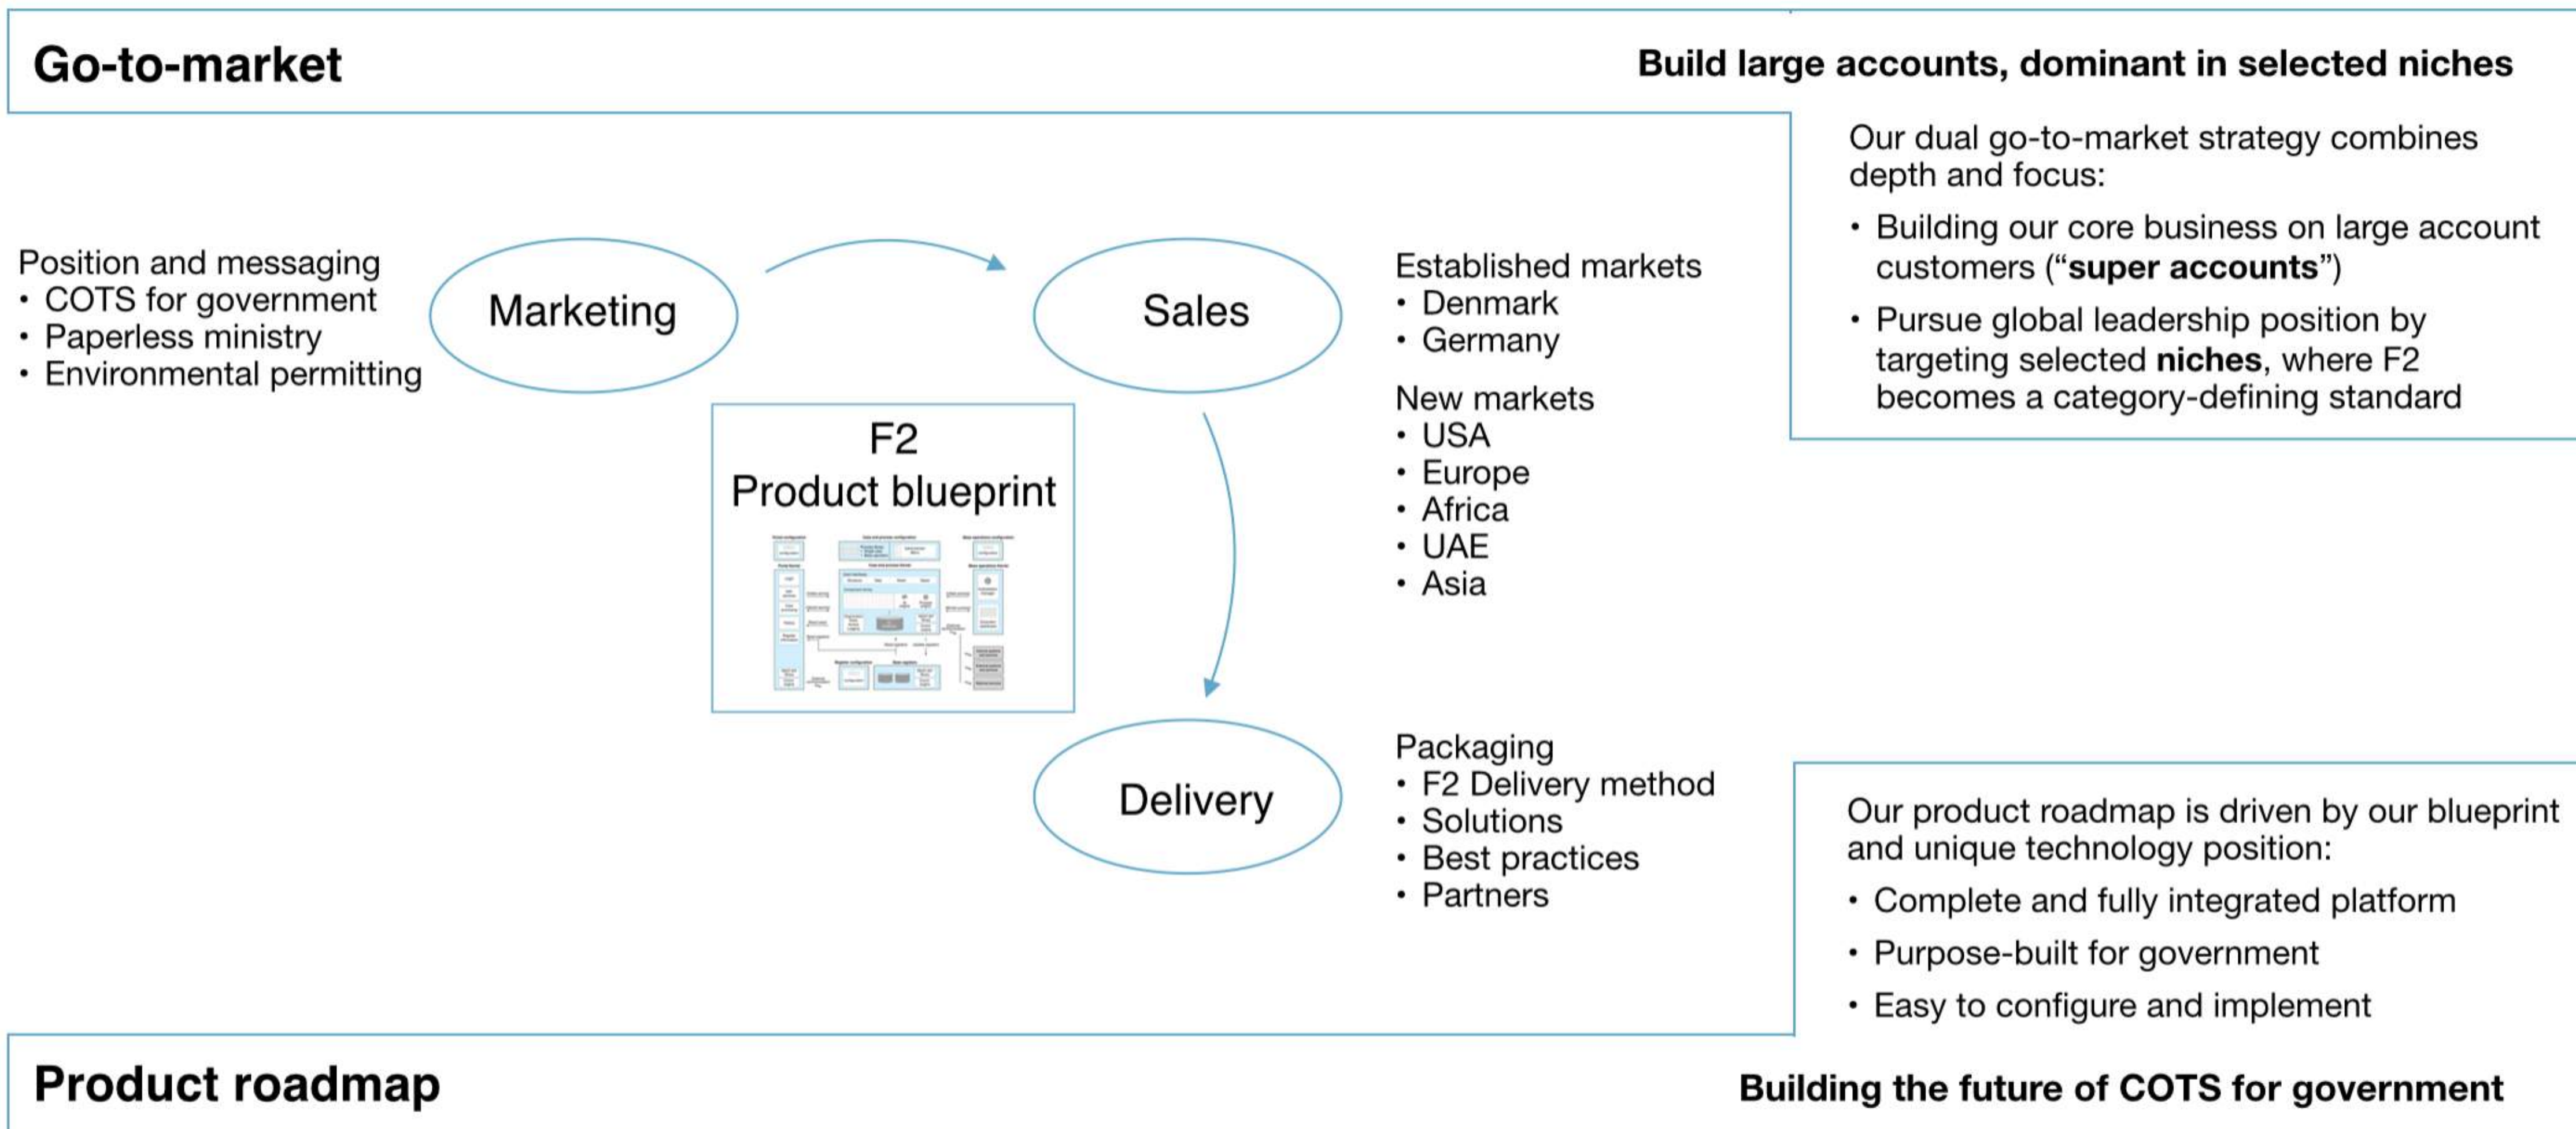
Go-to-market

Build large accounts, dominant in selected niches

Our dual go-to-market strategy combines depth and focus:

• Building our core business on large account customers ("super accounts")

• Pursue global leadership position by targeting selected niches, where F2 becomes a category-defining standard

Position and messaging
• COTS for government
• Paperless ministry
• Environmental permitting

Marketing

Sales

Established markets
• Denmark
• Germany

New markets
• USA
• Europe
• Africa
• UAE
• Asia

F2
Product blueprint

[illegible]

Delivery

Packaging
• F2 Delivery method
• Solutions
• Best practices
• Partners

Our product roadmap is driven by our blueprint and unique technology position:

• Complete and fully integrated platform

• Purpose-built for government

• Easy to configure and implement

Product roadmap

Building the future of COTS for government